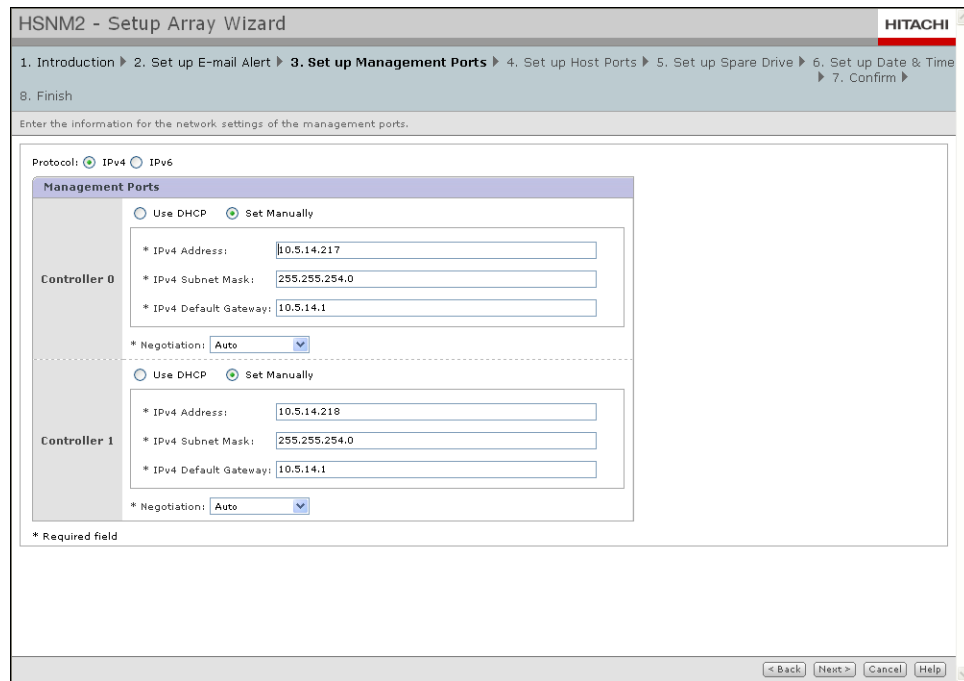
HSNM2 - Setup Array Wizard

HITACHI

1. Introduction ▶ 2. Set up E-mail Alert ▶ 3. Set up Management Ports ▶ 4. Set up Host Ports ▶ 5. Set up Spare Drive ▶ 6. Set up Date & Time ▶ 7. Confirm ▶ 8. Finish

Enter the information for the network settings of the management ports.

Protocol: IPv4 IPv6

Management Ports

Controller 0

Use DHCP Set Manually

* IPv4 Address: 10.5.14.217

* IPv4 Subnet Mask: 255.255.254.0

* IPv4 Default Gateway: 10.5.14.1

* Negotiation: Auto

Controller 1

Use DHCP Set Manually

* IPv4 Address: 10.5.14.218

* IPv4 Subnet Mask: 255.255.254.0

* IPv4 Default Gateway: 10.5.14.1

* Negotiation: Auto

* Required field

< Back Next > Cancel Help